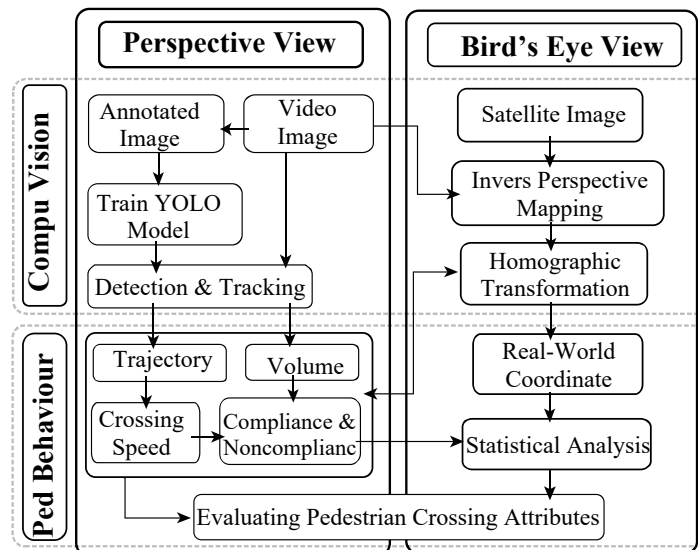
Perspective View

Bird's Eye View

Compu Vision

Annotated Image

Video Image

Satellite Image

Invers Perspective Mapping

Train YOLO Model

Detection & Tracking

Homographic Transformation

Ped Behaviour

Trajectory

Volume

Real-World Coordinate

Crossing Speed

Compliance & Noncomplianc

Statistical Analysis

Evaluating Pedestrian Crossing Attributes